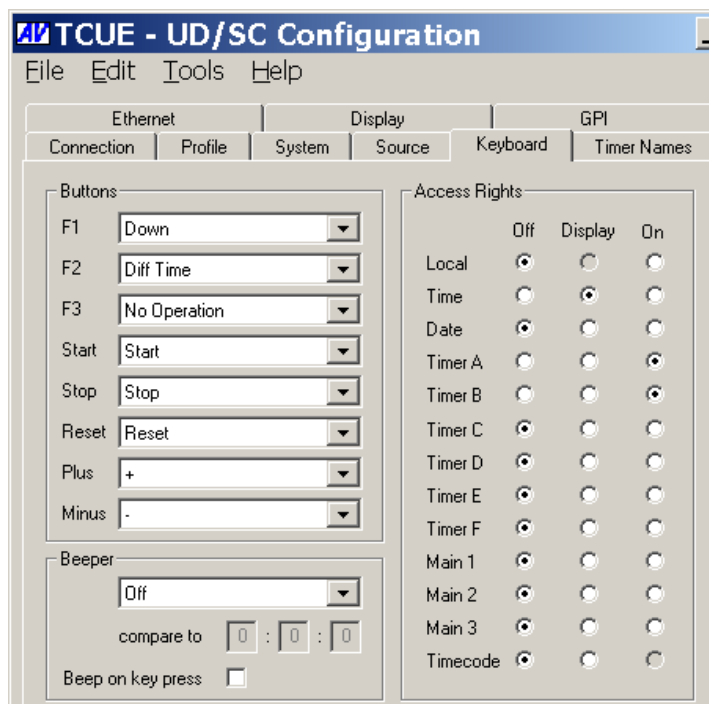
AV TCUE - UD/SC Configuration

File Edit Tools Help

Ethernet | Display | GPI
Connection | Profile | System | Source | Keyboard | Timer Names

Buttons
F1 Down
F2 Diff Time
F3 No Operation
Start Start
Stop Stop
Reset Reset
Plus +
Minus -

Beeper
Off
compare to 0 : 0 : 0
Beep on key press

Access Rights

| | Off | Display | On |
|---|---|---|---|
| Local | ● | ○ | ○ |
| Time | ○ | ● | ○ |
| Date | ● | ○ | ○ |
| Timer A | ○ | ○ | ● |
| Timer B | ○ | ○ | ● |
| Timer C | ● | ○ | ○ |
| Timer D | ● | ○ | ○ |
| Timer E | ● | ○ | ○ |
| Timer F | ● | ○ | ○ |
| Main 1 | ● | ○ | ○ |
| Main 2 | ● | ○ | ○ |
| Main 3 | ● | ○ | ○ |
| Timecode | ● | ○ | ○ |